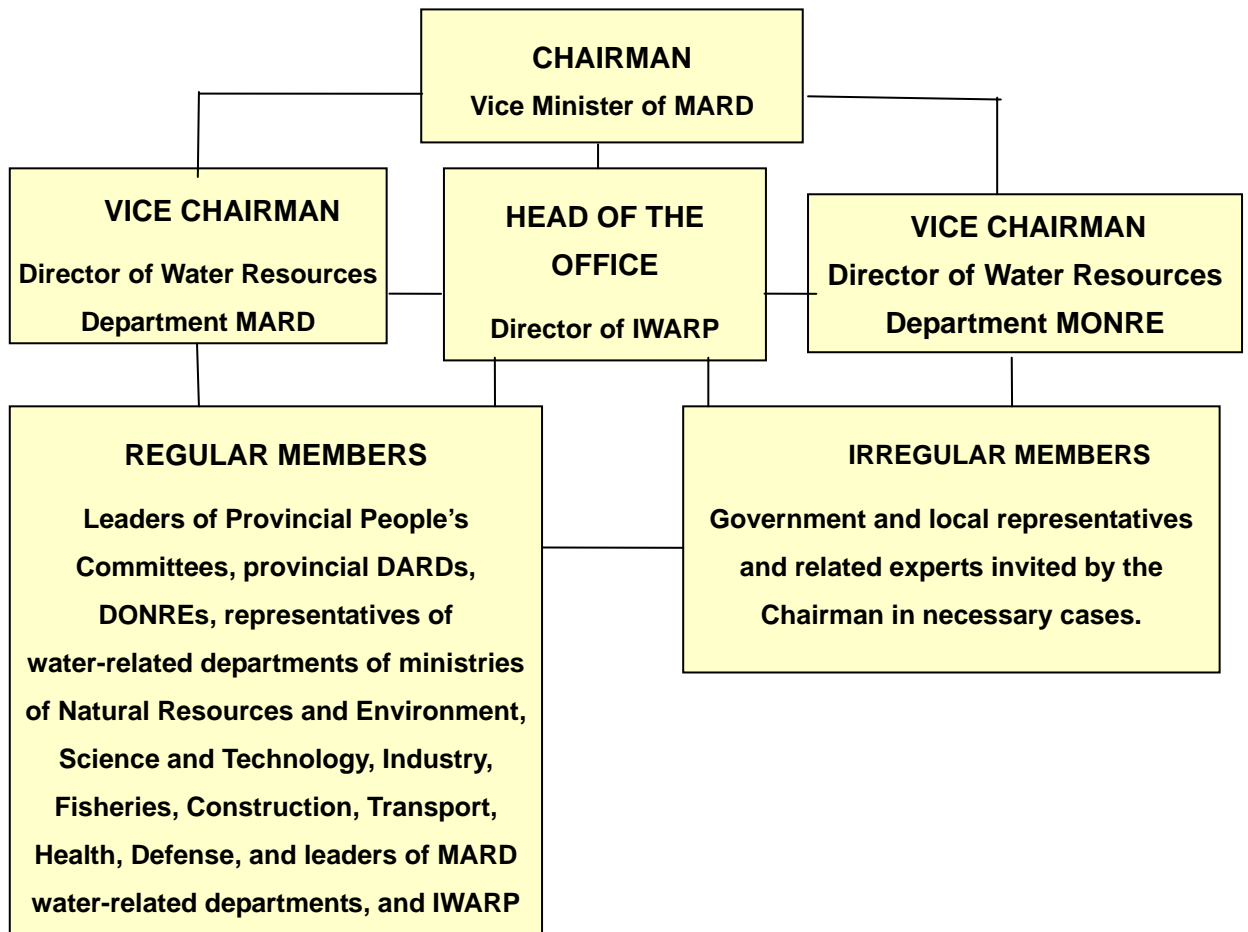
CHAIRMAN
Vice Minister of MARD

VICE CHAIRMAN
Director of Water Resources Department MARD

HEAD OF THE OFFICE
Director of IWARP

VICE CHAIRMAN
Director of Water Resources Department MONRE

REGULAR MEMBERS
Leaders of Provincial People's Committees, provincial DARDs, DONREs, representatives of water-related departments of ministries of Natural Resources and Environment, Science and Technology, Industry, Fisheries, Construction, Transport, Health, Defense, and leaders of MARD water-related departments, and IWARP

IRREGULAR MEMBERS
Government and local representatives and related experts invited by the Chairman in necessary cases.